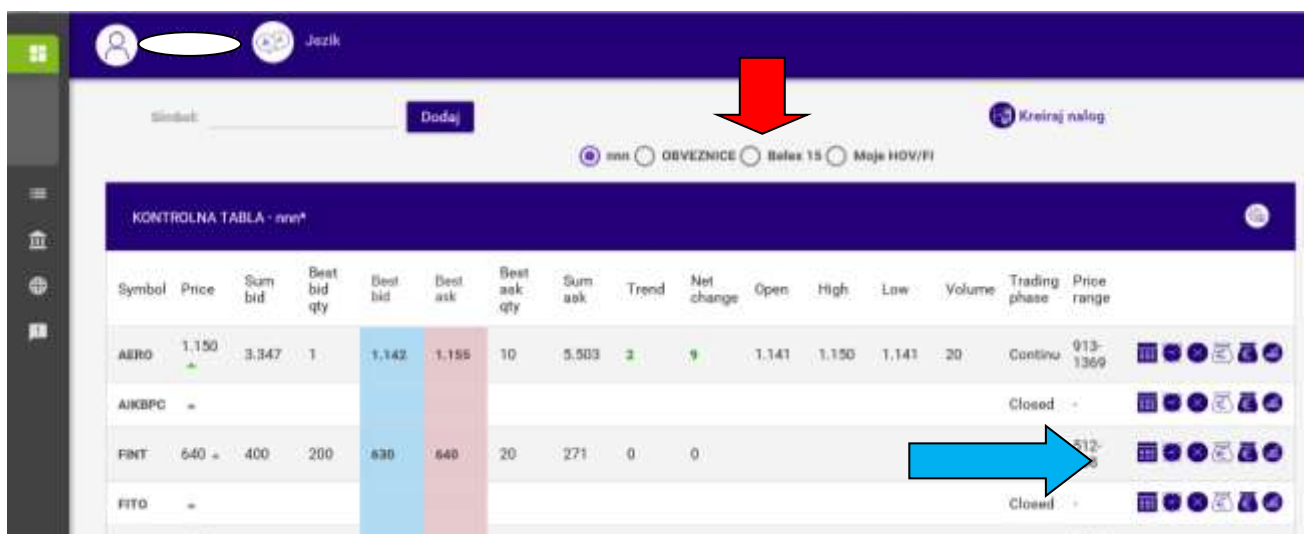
Jezik

Simbol: Dodaj

Kreiraj nalog

nnn OBVEZNICE Belex 15 Moje HOV/FI

KONTROLNA TABLA - nnn*

| Symbol | Price | Sum bid | Best bid qty | Best bid | Best ask | Best ask qty | Sum ask | Trend | Net change | Open | High | Low | Volume | Trading phase | Price range |
|---|---|---|---|---|---|---|---|---|---|---|---|---|---|---|---|
| AERO | 1.150 | 3.347 | 1 | 1.142 | 1.155 | 10 | 5.503 | 2 | 9 | 1.141 | 1.150 | 1.141 | 20 | Continu | 913-1369 |
| AIKBPC | - | | | | | | | | | | | | | Closed | - |
| FINT | 640 - | 400 | 200 | 630 | 640 | 20 | 271 | 0 | 0 | | | | | | 512-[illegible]8 |
| FITO | - | | | | | | | | | | | | | Closed | - |